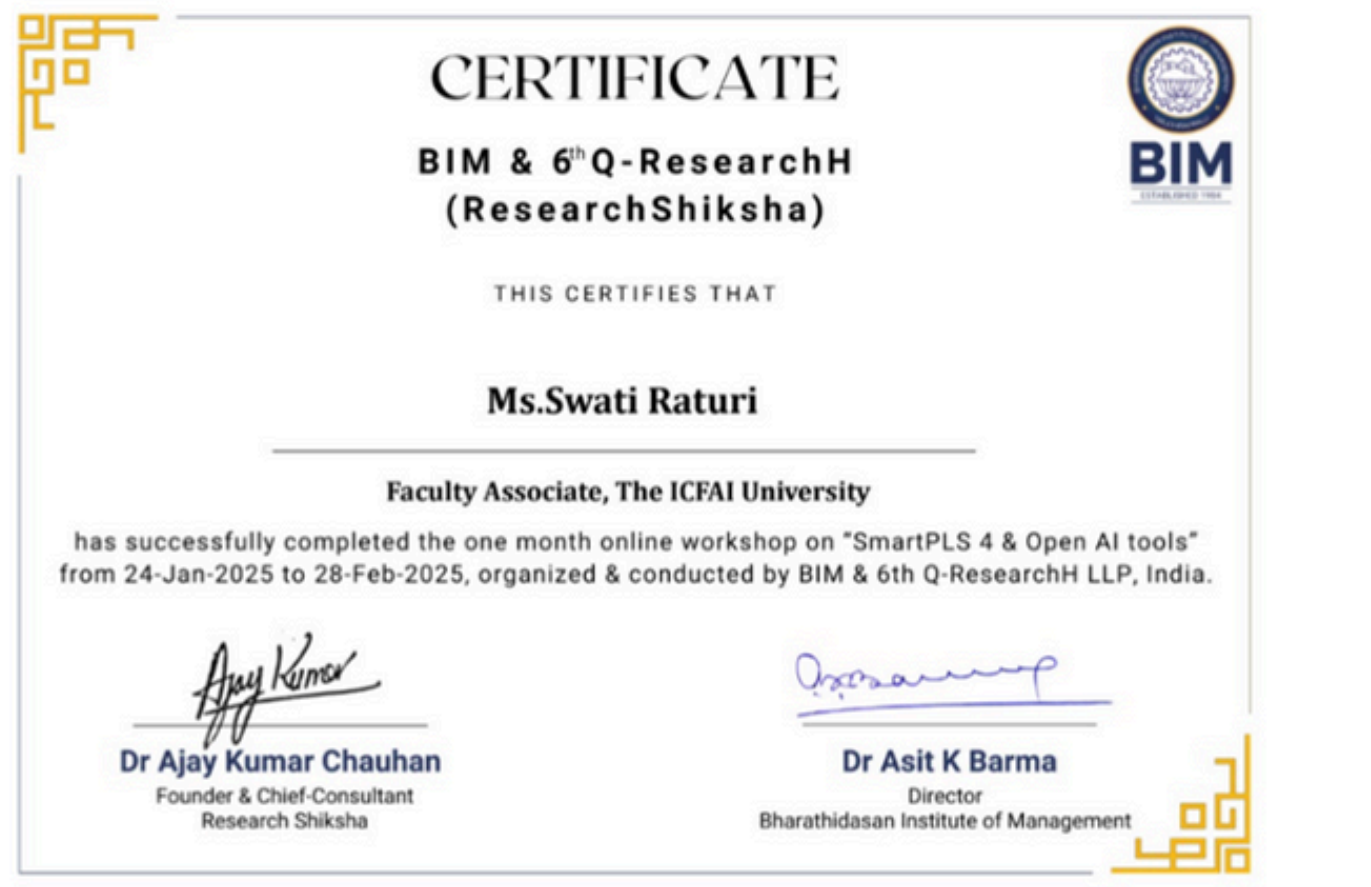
CERTIFICATE

BIM & $6^{th}$Q-ResearchH
(ResearchShiksha)

BIM
ESTABLISHED 1984

THIS CERTIFIES THAT

Ms.Swati Raturi

Faculty Associate, The ICFAI University

has successfully completed the one month online workshop on "SmartPLS 4 & Open AI tools" from 24-Jan-2025 to 28-Feb-2025, organized & conducted by BIM & 6th Q-ResearchH LLP, India.

Ajay Kumar

Dr Ajay Kumar Chauhan
Founder & Chief-Consultant
Research Shiksha

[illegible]

Dr Asit K Barma
Director
Bharathidasan Institute of Management